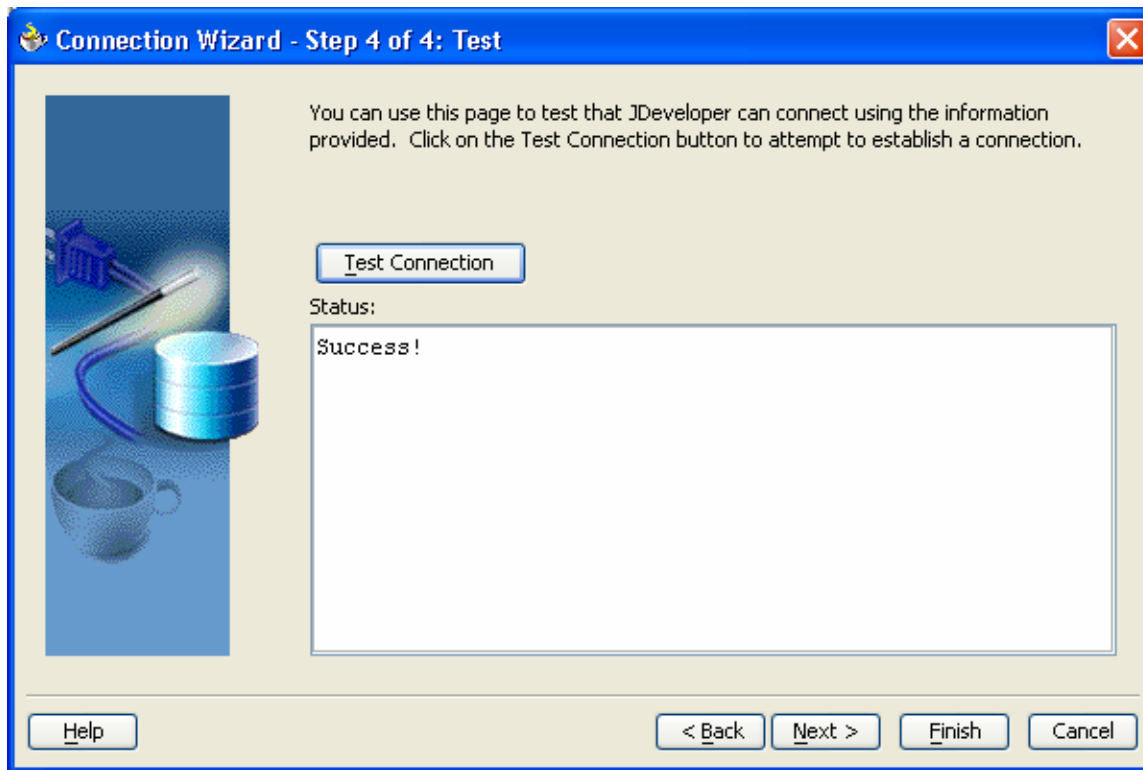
Connection Wizard - Step 4 of 4: Test

You can use this page to test that JDeveloper can connect using the information provided. Click on the Test Connection button to attempt to establish a connection.

Test Connection

Status:

Success!

Help

< Back

Next >

Finish

Cancel